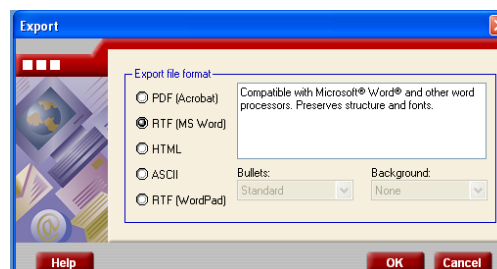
Export

Export file format

PDF (Acrobat)

RTF (MS Word)

HTML

ASCII

RTF (WordPad)

Compatible with Microsoft® Word® and other word processors. Preserves structure and fonts.

Bullets:

Standard

Background:

None

Help

OK

Cancel